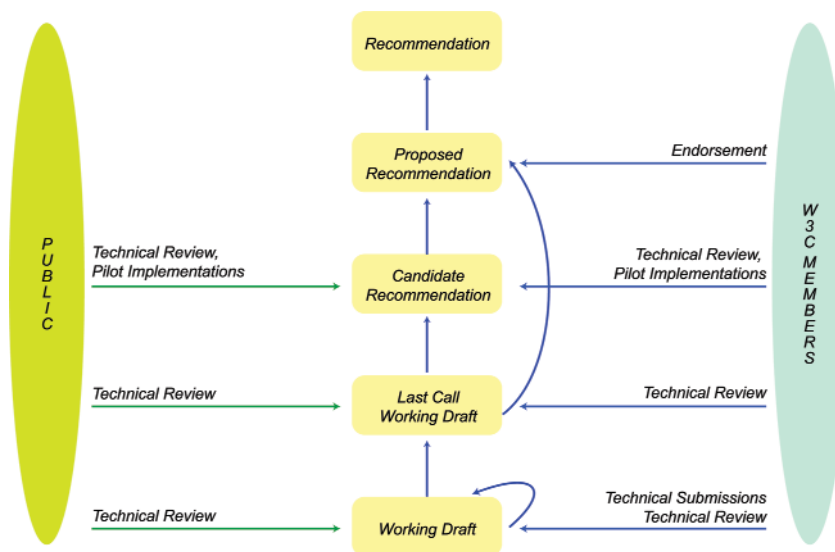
Recommendation

Proposed Recommendation

Endorsement

PUBLIC

Technical Review, Pilot Implementations

Candidate Recommendation

Technical Review, Pilot Implementations

W3C MEMBERS

Technical Review

Last Call Working Draft

Technical Review

Technical Review

Working Draft

Technical Submissions
Technical Review